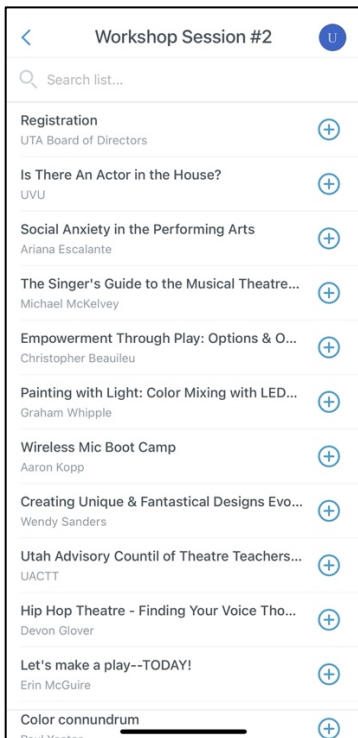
<

Workshop Session #2

U

Search list...

Registration
UTA Board of Directors

Is There An Actor in the House?
UVU

Social Anxiety in the Performing Arts
Ariana Escalante

The Singer's Guide to the Musical Theatre...
Michael McKelvey

Empowerment Through Play: Options & O...
Christopher Beauileu

Painting with Light: Color Mixing with LED...
Graham Whipple

Wireless Mic Boot Camp
Aaron Kopp

Creating Unique & Fantastical Designs Evo...
Wendy Sanders

Utah Advisory Countil of Theatre Teachers...
UACTT

Hip Hop Theatre - Finding Your Voice Tho...
Devon Glover

Let's make a play--TODAY!
Erin McGuire

Color connundrum
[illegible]